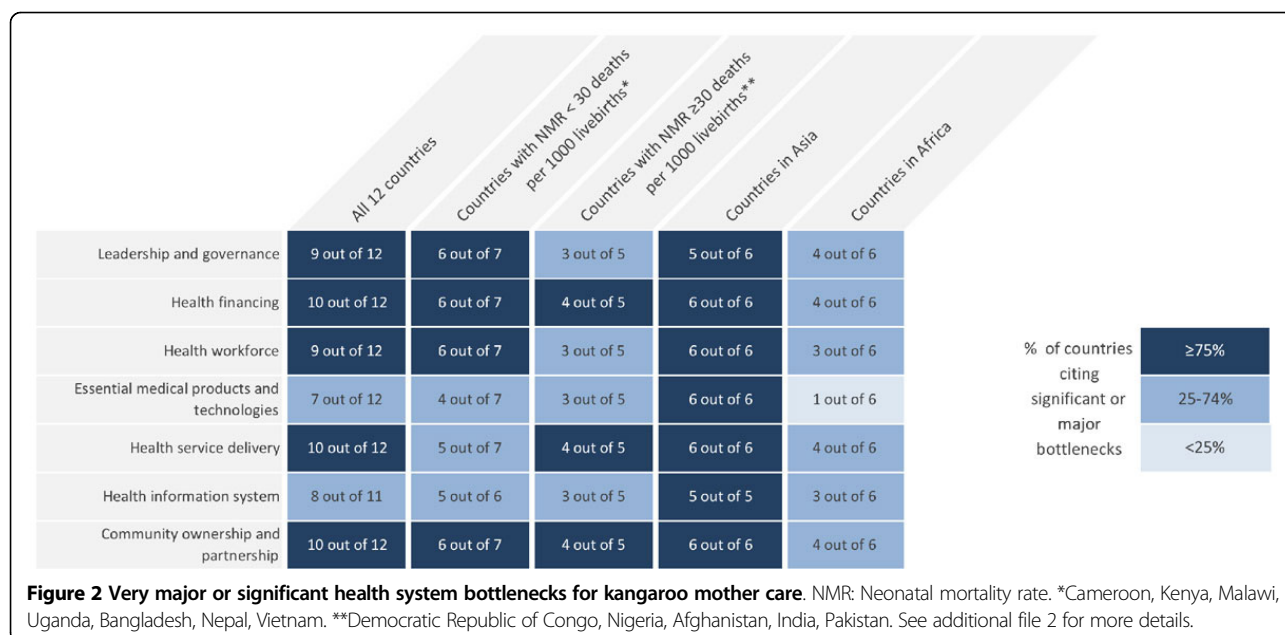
|  | All 12 countries | Countries with NMR < 30 deaths per 1000 livebirths* | Countries with NMR ≥30 deaths per 1000 livebirths** | Countries in Asia | Countries in Africa |
|---|---|---|---|---|---|
| Leadership and governance | 9 out of 12 | 6 out of 7 | 3 out of 5 | 5 out of 6 | 4 out of 6 |
| Health financing | 10 out of 12 | 6 out of 7 | 4 out of 5 | 6 out of 6 | 4 out of 6 |
| Health workforce | 9 out of 12 | 6 out of 7 | 3 out of 5 | 6 out of 6 | 3 out of 6 |
| Essential medical products and technologies | 7 out of 12 | 4 out of 7 | 3 out of 5 | 6 out of 6 | 1 out of 6 |
| Health service delivery | 10 out of 12 | 5 out of 7 | 4 out of 5 | 6 out of 6 | 4 out of 6 |
| Health information system | 8 out of 11 | 5 out of 6 | 3 out of 5 | 5 out of 5 | 3 out of 6 |
| Community ownership and partnership | 10 out of 12 | 6 out of 7 | 4 out of 5 | 6 out of 6 | 4 out of 6 |

% of countries citing significant or major bottlenecks

≥75%

25-74%

<25%

**Figure 2 Very major or significant health system bottlenecks for kangaroo mother care**. NMR: Neonatal mortality rate. *Cameroon, Kenya, Malawi, Uganda, Bangladesh, Nepal, Vietnam. **Democratic Republic of Congo, Nigeria, Afghanistan, India, Pakistan. See additional file 2 for more details.